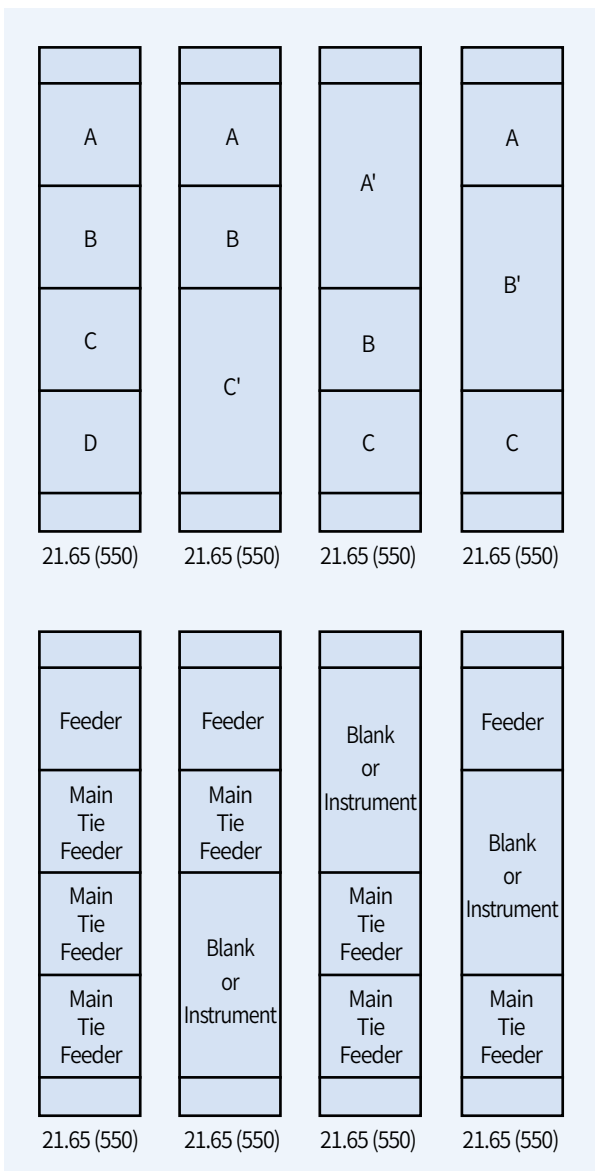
A
B
C
D
21.65 (550)

A
B
C'
21.65 (550)

A'
B
C
21.65 (550)

A
B'
C
21.65 (550)

Feeder
Main Tie Feeder
Main Tie Feeder
Main Tie Feeder
21.65 (550)

Feeder
Main Tie Feeder
Blank or Instrument
21.65 (550)

Blank or Instrument
Main Tie Feeder
Main Tie Feeder
21.65 (550)

Feeder
Blank or Instrument
Main Tie Feeder
21.65 (550)